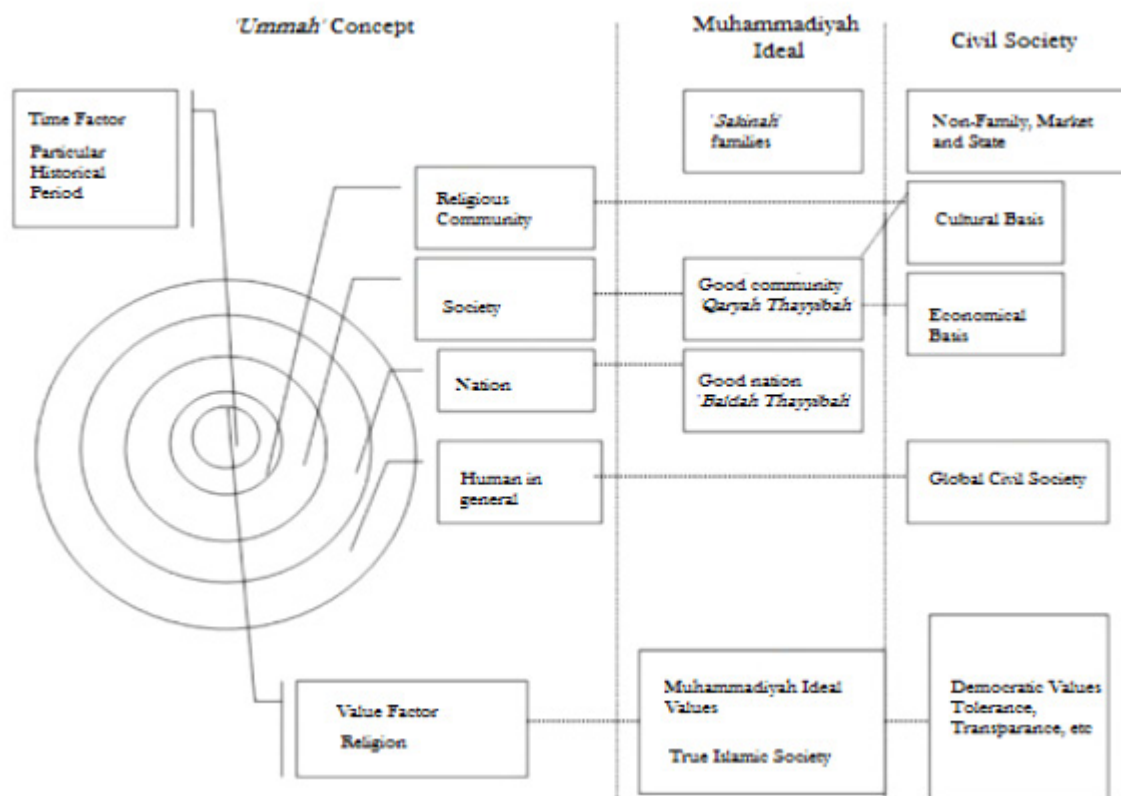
'Ummah' Concept

Muhammadiyah Ideal

Civil Society

Time Factor
Particular Historical Period

'Sakinah' families

Non-Family, Market and State

Religious Community

Cultural Basis

Society

Good community 'Qaryah Thayyibah'

Economical Basis

Nation

Good nation 'Baldah Thayyibah'

Human in general

Global Civil Society

Value Factor
Religion

Muhammadiyah Ideal Values

True Islamic Society

Democratic Values Tolerance, Transparance, etc